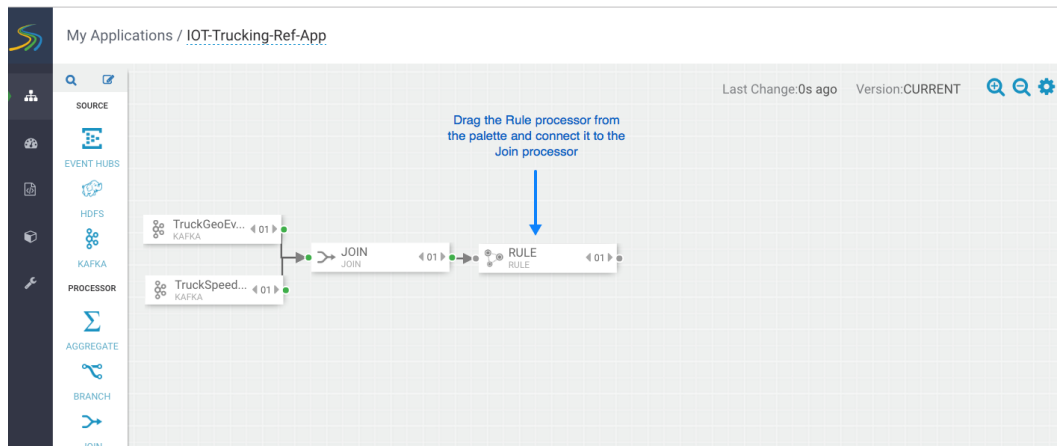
My Applications / IOT-Trucking-Ref-App

SOURCE

EVENT HUBS

HDFS

KAFKA

PROCESSOR

AGGREGATE

BRANCH

Last Change:0s ago Version:CURRENT

Drag the Rule processor from the palette and connect it to the Join processor

TruckGeoEv... KAFKA 01

TruckSpeed... KAFKA 01

JOIN JOIN 01

RULE RULE 01